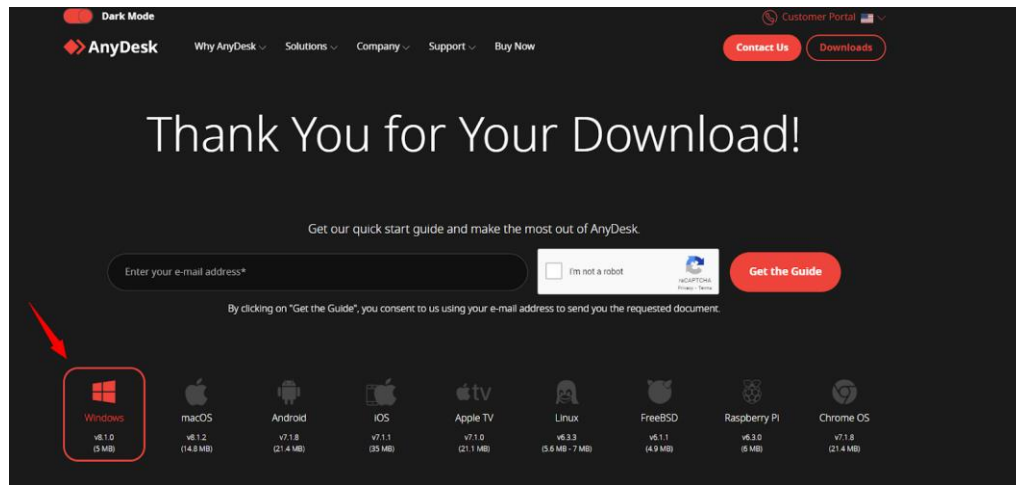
Dark Mode

Customer Portal

AnyDesk Why AnyDesk Solutions Company Support Buy Now

Contact Us Downloads

Thank You for Your Download!

Get our quick start guide and make the most out of AnyDesk.

Enter your e-mail address*

I'm not a robot
reCAPTCHA
Privacy - Terms

Get the Guide

By clicking on "Get the Guide", you consent to us using your e-mail address to send you the requested document.

Windows
v8.1.0
(5 MB)

macOS
v8.1.2
(14.8 MB)

Android
v7.1.8
(21.4 MB)

iOS
v7.1.1
(35 MB)

Apple TV
v7.1.0
(21.1 MB)

Linux
v6.3.3
(5.6 MB - 7 MB)

FreeBSD
v6.1.1
(4.9 MB)

Raspberry Pi
v6.3.0
(6 MB)

Chrome OS
v7.1.8
(21.4 MB)